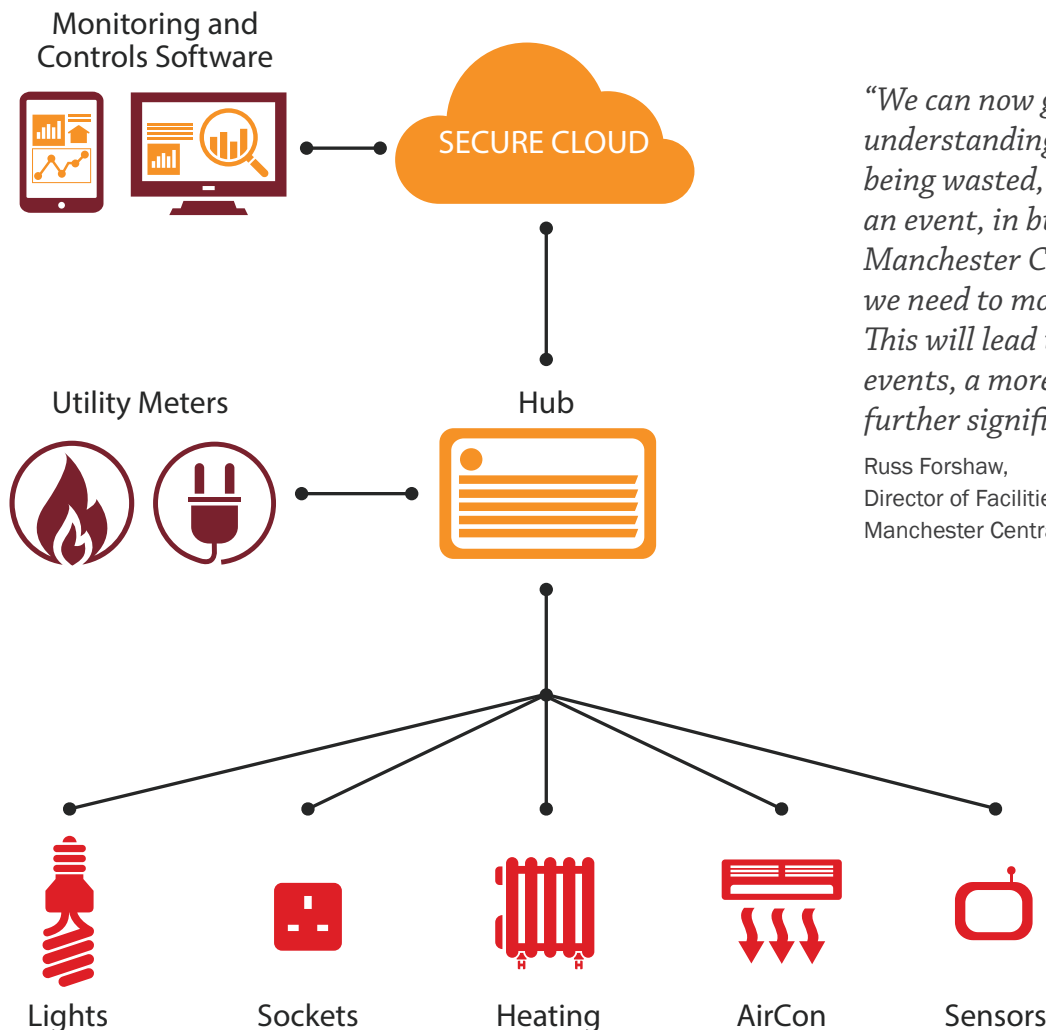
Monitoring and Controls Software

SECURE CLOUD

“We can now g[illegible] understanding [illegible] being wasted, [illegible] an event, in bu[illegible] Manchester C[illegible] we need to ma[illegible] This will lead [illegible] events, a more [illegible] further signifi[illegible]

Russ Forshaw,
Director of Facilitie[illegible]
Manchester Centra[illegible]

Utility Meters

Hub

Lights

Sockets

Heating

AirCon

Sensors